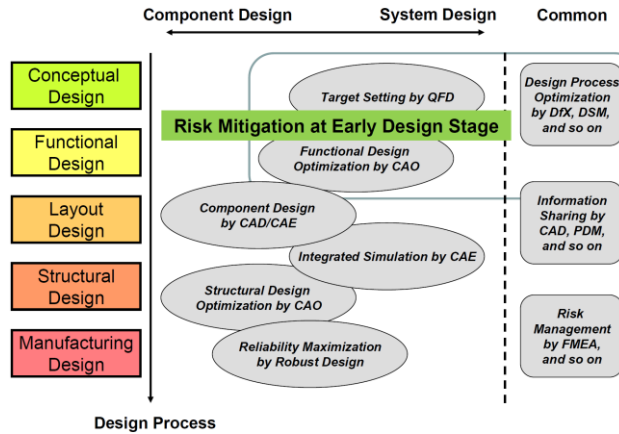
Component Design
System Design
Common

Conceptual Design
Functional Design
Layout Design
Structural Design
Manufacturing Design

Target Setting by QFD
Risk Mitigation at Early Design Stage
Functional Design Optimization by CAO
Component Design by CAD/CAE
Integrated Simulation by CAE
Structural Design Optimization by CAO
Reliability Maximization by Robust Design

Design Process Optimization by DfX, DSM, and so on
Information Sharing by CAD, PDM, and so on
Risk Management by FMEA, and so on

Design Process